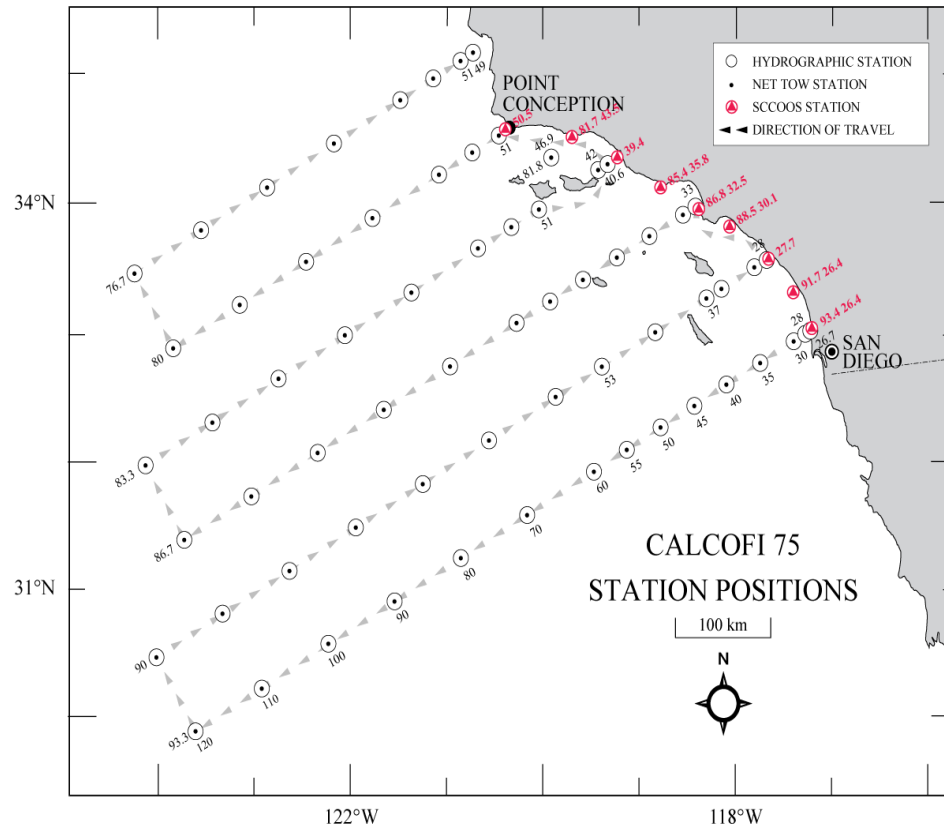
HYDROGRAPHIC STATION
NET TOW STATION
SCCOOS STATION
DIRECTION OF TRAVEL

POINT CONCEPTION

34°N
31°N
122°W
118°W

51 49
51
46.9
81.8
42
40.6
51
33
28
37
28
30
26.7
76.7
80
83.3
86.7
90
93.3
120
110
100
90
80
70
60
55
50
45
40
35
53

80.5
81.7 43.5
39.4
85.4 35.8
86.8 32.5
88.5 30.1
27.7
91.7 26.4
93.4 26.4

SAN DIEGO

CALCOFI 75
STATION POSITIONS
100 km
N